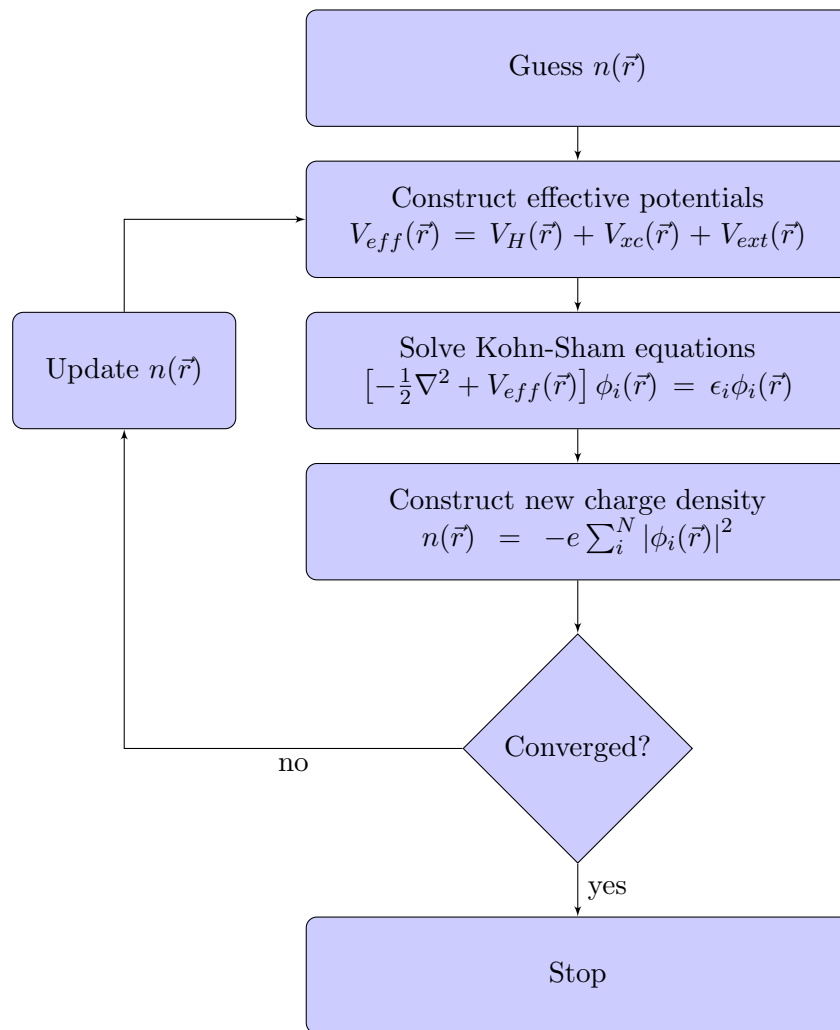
Guess $n(\vec{r})$

Construct effective potentials
$V_{eff}(\vec{r}) = V_H(\vec{r}) + V_{xc}(\vec{r}) + V_{ext}(\vec{r})$

Update $n(\vec{r})$

Solve Kohn-Sham equations
$\left[-\frac{1}{2}\nabla^2 + V_{eff}(\vec{r})\right]\phi_i(\vec{r}) = \epsilon_i\phi_i(\vec{r})$

Construct new charge density
$n(\vec{r}) = -e\sum_i^N |\phi_i(\vec{r})|^2$

Converged?

no

yes

Stop